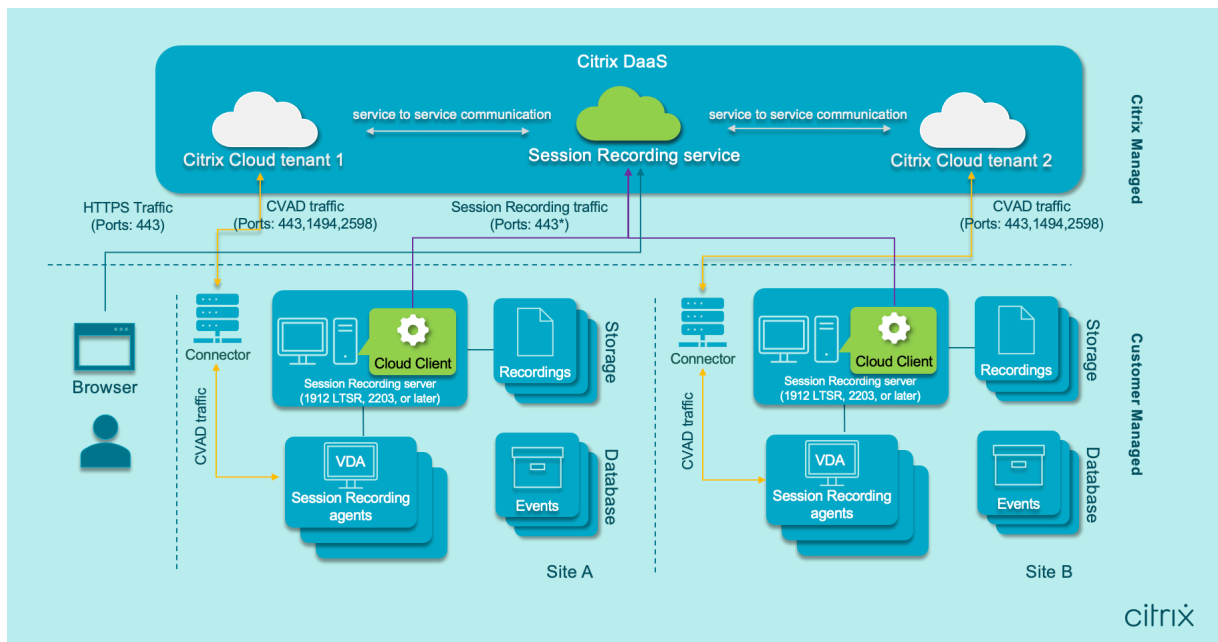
Citrix DaaS

service to service communication

service to service communication

Citrix Cloud tenant 1

Session Recording service

Citrix Cloud tenant 2

Citrix Managed

HTTPS Traffic
(Ports: 443)

CVAD traffic
(Ports: 443,1494,2598)

Session Recording traffic
(Ports: 443*)

CVAD traffic
(Ports: 443,1494,2598)

Connector

Cloud Client

Session Recording server
(1912 LTSR, 2203, or later)

Recordings

Storage

Browser

CVAD traffic

VDA
Session Recording agents

Events

Database

Site A

Connector

Cloud Client

Session Recording server
(1912 LTSR, 2203, or later)

Recordings

Storage

CVAD traffic

VDA
Session Recording agents

Events

Database

Site B

Customer Managed

citrix